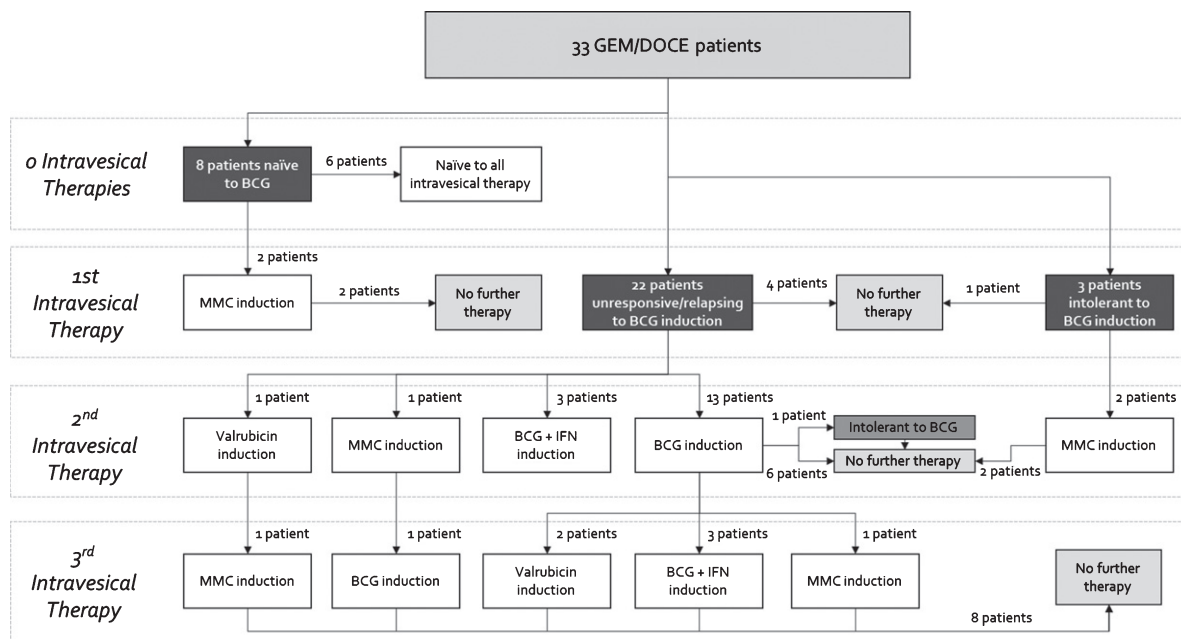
33 GEM/DOCE patients

0 Intravesical Therapies

8 patients naïve to BCG

6 patients

Naïve to all intravesical therapy

2 patients

1st Intravesical Therapy

MMC induction

2 patients

No further therapy

22 patients unresponsive/relapsing to BCG induction

4 patients

No further therapy

1 patient

3 patients intolerant to BCG induction

2nd Intravesical Therapy

1 patient

Valrubicin induction

1 patient

MMC induction

3 patients

BCG + IFN induction

13 patients

BCG induction

1 patient

Intolerant to BCG

6 patients

No further therapy

2 patients

2 patients

MMC induction

3rd Intravesical Therapy

1 patient

MMC induction

1 patient

BCG induction

2 patients

Valrubicin induction

3 patients

BCG + IFN induction

1 patient

MMC induction

No further therapy

8 patients